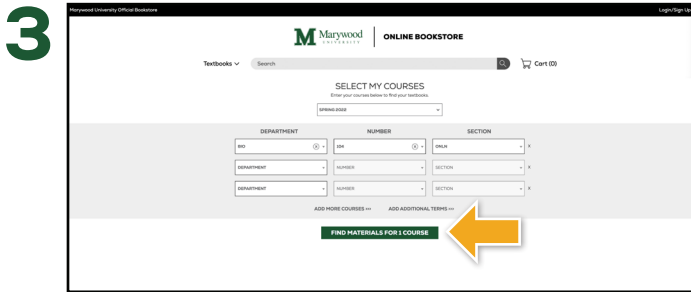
3

Marywood University Official Bookstore

Login/Sign Up

M Marywood UNIVERSITY | ONLINE BOOKSTORE

Textbooks ∨ Search

Cart (0)

SELECT MY COURSES

Enter your courses below to find your textbooks.

SPRING 2022

| DEPARTMENT | NUMBER | SECTION |
|---|---|---|
| BIO | 104 | ONLN |
| DEPARTMENT | NUMBER | SECTION |
| DEPARTMENT | NUMBER | SECTION |

ADD MORE COURSES >>> ADD ADDITIONAL TERMS >>>

FIND MATERIALS FOR 1 COURSE